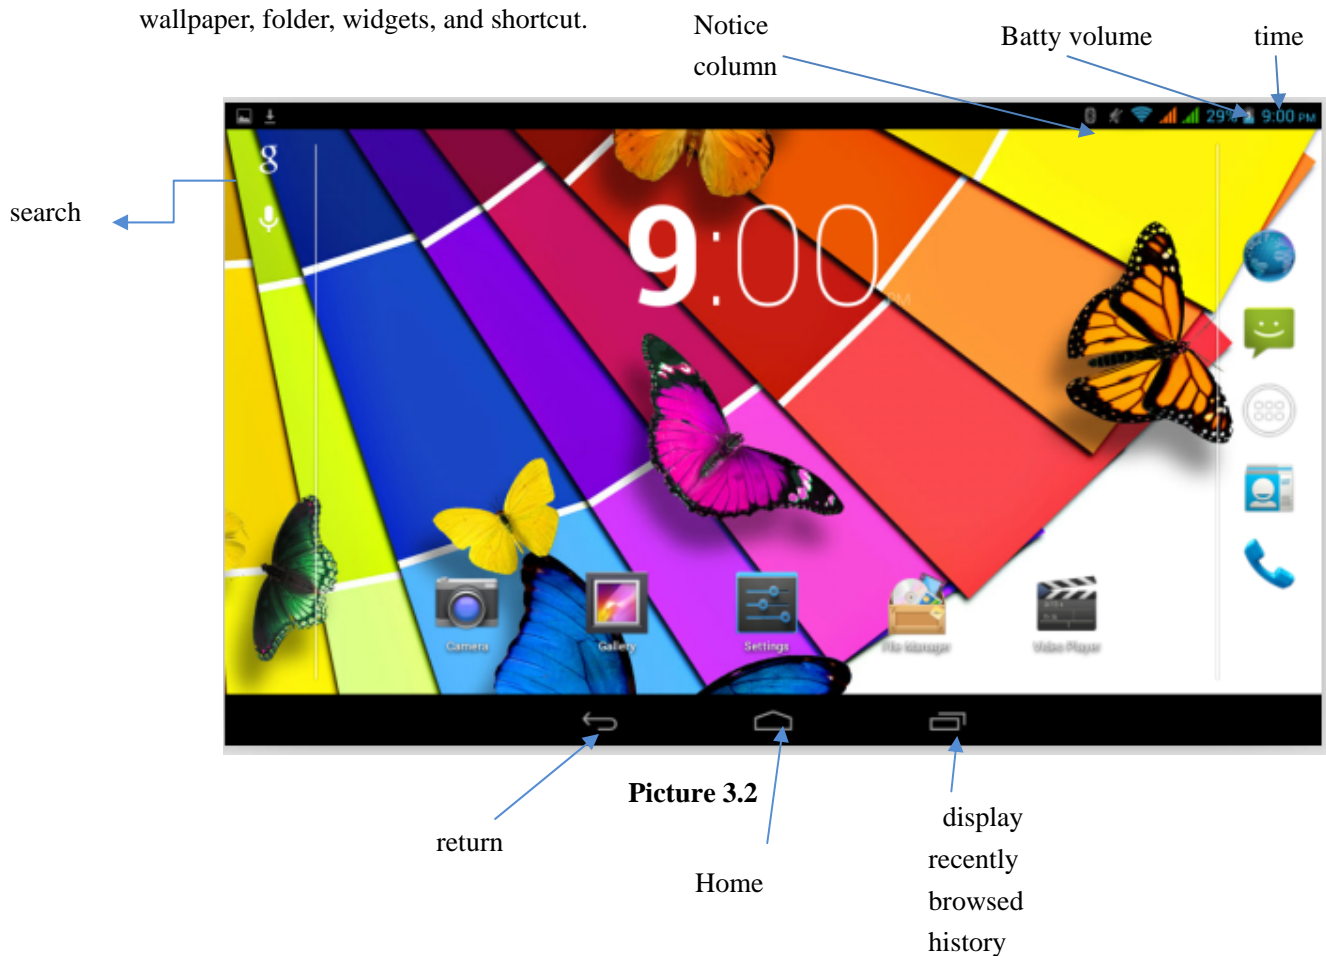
wallpaper, folder, widgets, and shortcut.

Notice column

Batty volume

time

search

29% 9:00 PM

9:00 PM

Camera

Gallery

Settings

File Manager

Video Player

Picture 3.2

return

Home

display recently browsed history